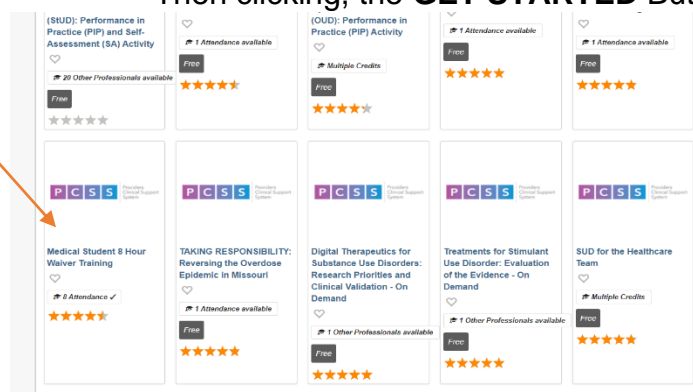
Then clicking, the GET STARTED But

(StUD): Performance in Practice (PIP) and Self-Assessment (SA) Activity

20 Other Professionals available

Free

1 Attendance available

Free

(OUD): Performance in Practice (PiP) Activity

Multiple Credits

Free

1 Attendance available

Free

1 Attendance available

Free

PCSS Providers Clinical Support System

Medical Student 8 Hour Waiver Training

8 Attendance ✓

PCSS Providers Clinical Support System

TAKING RESPONSIBILITY: Reversing the Overdose Epidemic in Missouri

1 Attendance available

Free

PCSS Providers Clinical Support System

Digital Therapeutics for Substance Use Disorders: Research Priorities and Clinical Validation - On Demand

1 Other Professionals available

Free

PCSS Providers Clinical Support System

Treatments for Stimulant Use Disorder: Evaluation of the Evidence - On Demand

1 Other Professionals available

Free

PCSS Providers Clinical Support System

SUD for the Healthcare Team

Multiple Credits

Free